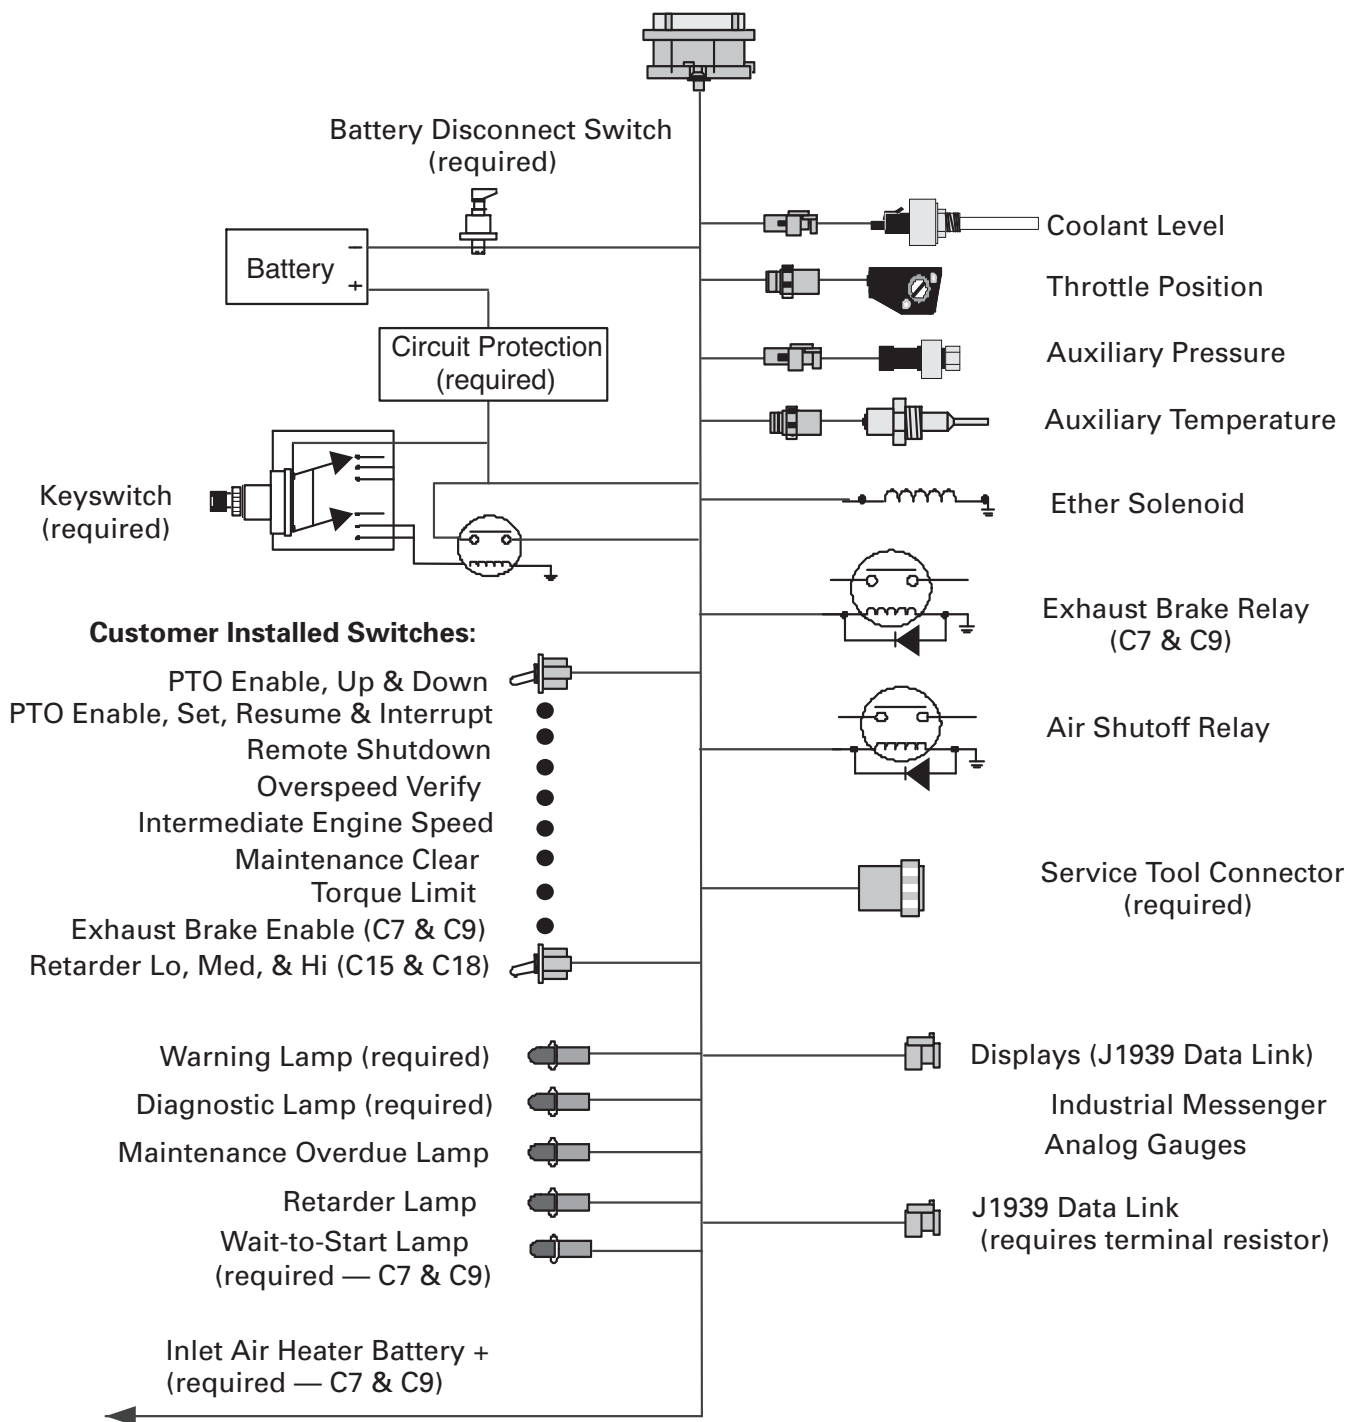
Battery Disconnect Switch
(required)

Battery
–
+

Circuit Protection
(required)

Keyswitch
(required)

Coolant Level

Throttle Position

Auxiliary Pressure

Auxiliary Temperature

Ether Solenoid

Exhaust Brake Relay
(C7 & C9)

Air Shutoff Relay

Service Tool Connector
(required)

Customer Installed Switches:

PTO Enable, Up & Down
PTO Enable, Set, Resume & Interrupt
Remote Shutdown
Overspeed Verify
Intermediate Engine Speed
Maintenance Clear
Torque Limit
Exhaust Brake Enable (C7 & C9)
Retarder Lo, Med, & Hi (C15 & C18)

Warning Lamp (required)
Diagnostic Lamp (required)
Maintenance Overdue Lamp
Retarder Lamp
Wait-to-Start Lamp
(required — C7 & C9)

Displays (J1939 Data Link)
Industrial Messenger
Analog Gauges

J1939 Data Link
(requires terminal resistor)

Inlet Air Heater Battery +
(required — C7 & C9)